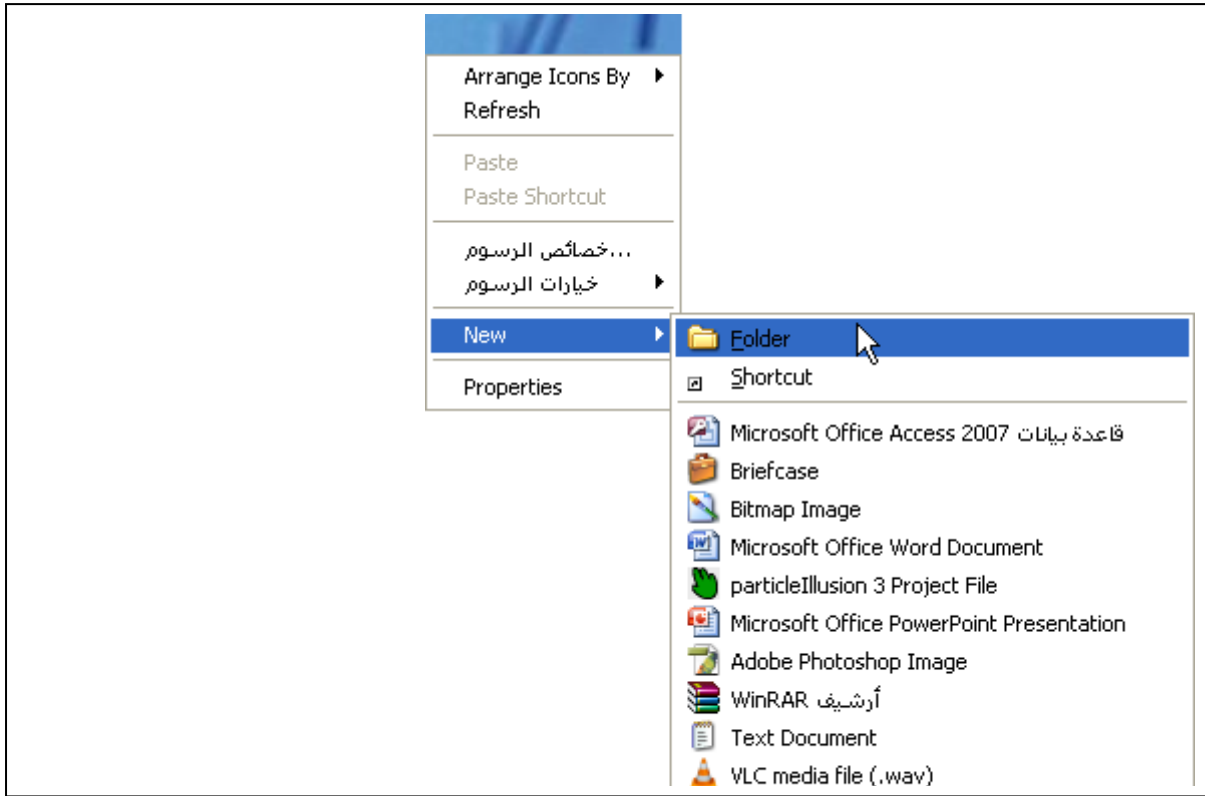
Arrange Icons By
Refresh

Paste
Paste Shortcut

...خصائص الرسوم
خيارات الرسوم

New

Properties

Folder
Shortcut

Microsoft Office Access 2007 قاعدة بيانات
Briefcase
Bitmap Image
Microsoft Office Word Document
particleIllusion 3 Project File
Microsoft Office PowerPoint Presentation
Adobe Photoshop Image
WinRAR أرشيف
Text Document
VLC media file (.wav)